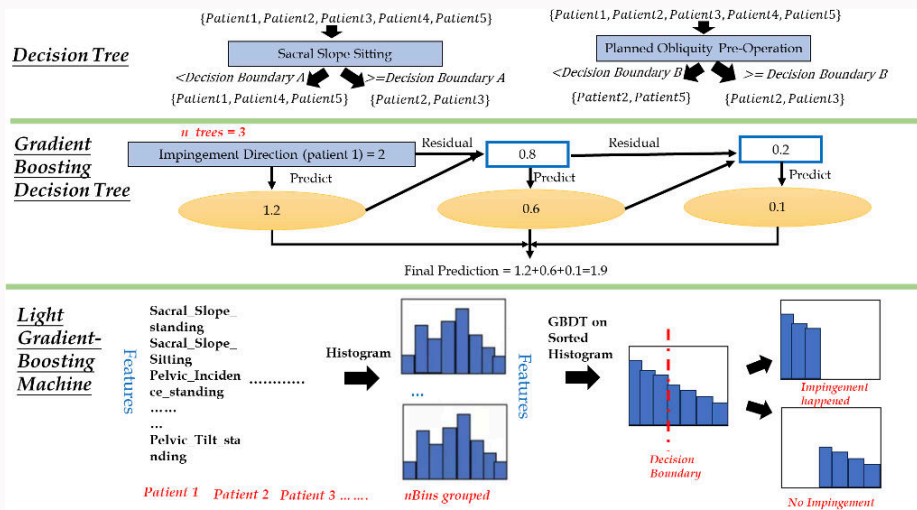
Decision Tree

{Patient1, Patient2, Patient3, Patient4, Patient5}

Sacral Slope Sitting

<Decision Boundary A

>=Decision Boundary A

{Patient1, Patient4, Patient5}

{Patient2, Patient3}

{Patient1, Patient2, Patient3, Patient4, Patient5}

Planned Obliquity Pre-Operation

<Decision Boundary B

>= Decision Boundary B

{Patient2, Patient5}

{Patient2, Patient3}

Gradient Boosting Decision Tree

n trees = 3

Impingement Direction (patient 1) = 2

Residual

0.8

Residual

0.2

Predict

Predict

Predict

1.2

0.6

0.1

Final Prediction = 1.2+0.6+0.1=1.9

Light Gradient-Boosting Machine

Features

Sacral_Slope_standing
Sacral_Slope_Sitting
Pelvic_Incidence_standing
......
...
Pelvic Tilt standing

...........

Histogram

...

Features

GBDT on Sorted Histogram

Decision Boundary

Impingement happened

No Impingement

Patient 1 Patient 2 Patient 3 ......

nBins grouped